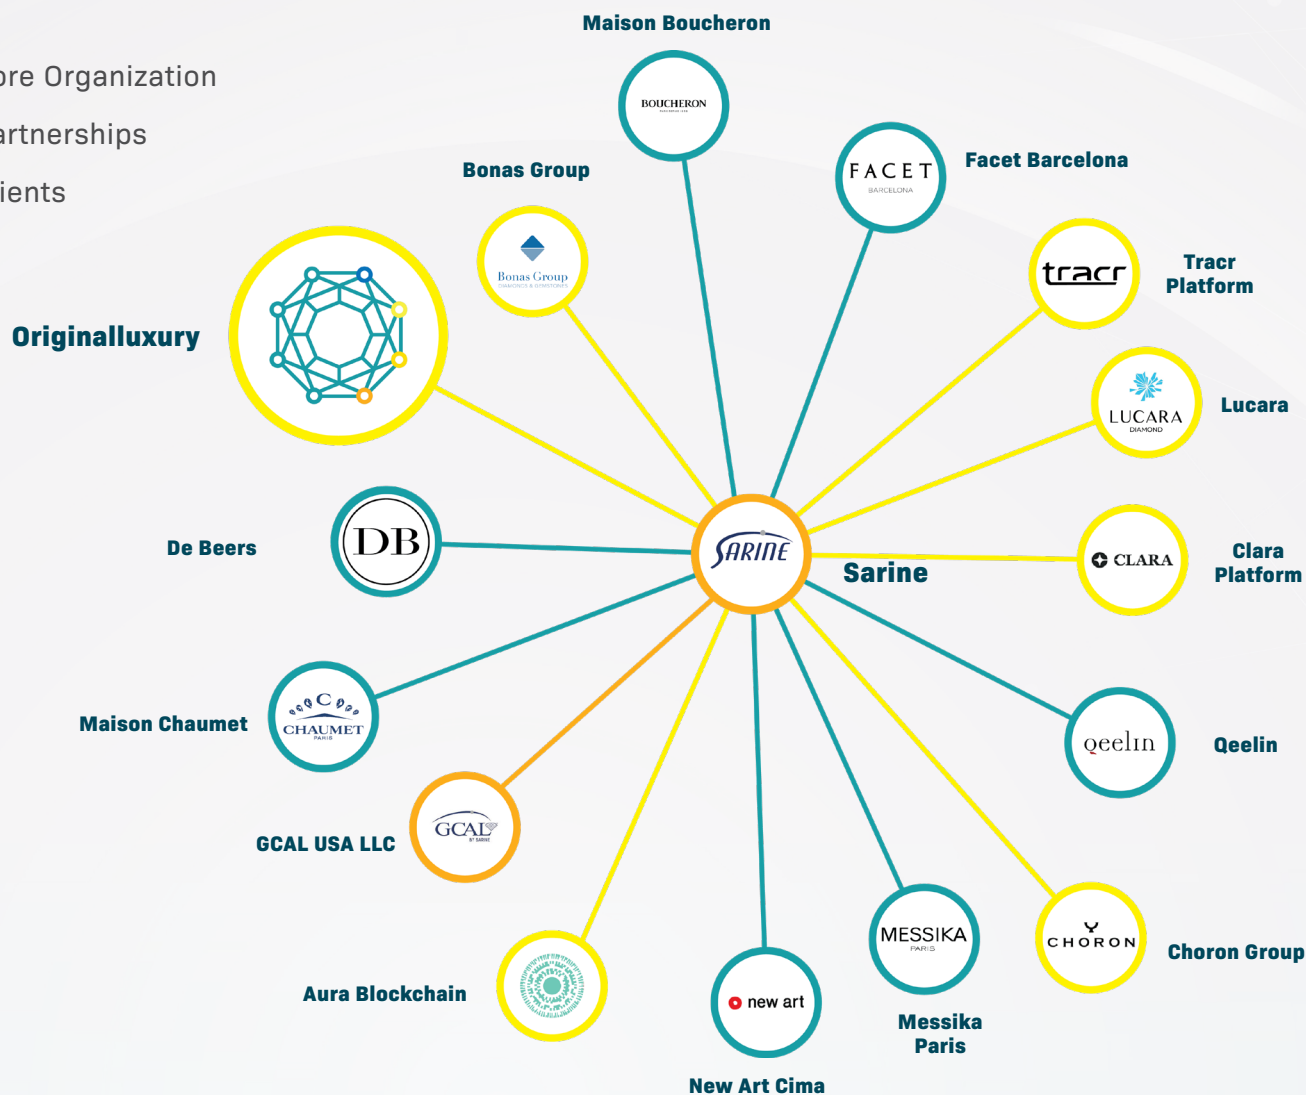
ore Organization
artnerships
ients

Maison Boucheron
BOUCHERON
Facet Barcelona
FACET
BARCELONA
Bonas Group
Bonas Group
DIAMONDS & GEMSTONES
Tracr Platform
tracr
Originalluxury
Lucara
LUCARA
DIAMOND
De Beers
DB
SARINE
Sarine
CLARA
Clara Platform
Maison Chaumet
CHAUMET
PARIS
qeelin
Qeelin
GCAL USA LLC
GCAL
BY SARINE
CHORON
Choron Group
MESSIKA
PARIS
Aura Blockchain
new art
Messika Paris
New Art Cima